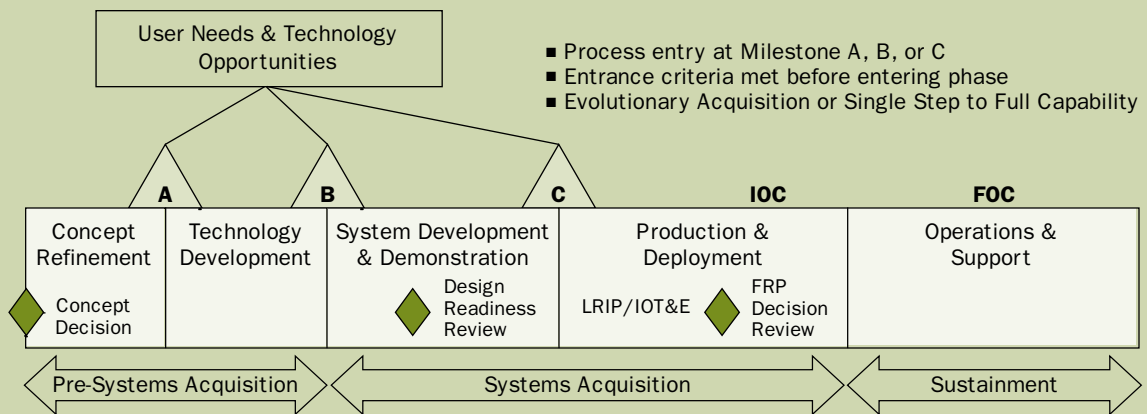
User Needs & Technology Opportunities

■ Process entry at Milestone A, B, or C
■ Entrance criteria met before entering phase
■ Evolutionary Acquisition or Single Step to Full Capability

A

B

C

IOC

FOC

Concept Refinement

Concept Decision

Technology Development

System Development & Demonstration

Design Readiness Review

Production & Deployment

LRIP/IOT&E

FRP Decision Review

Operations & Support

Pre-Systems Acquisition

Systems Acquisition

Sustainment